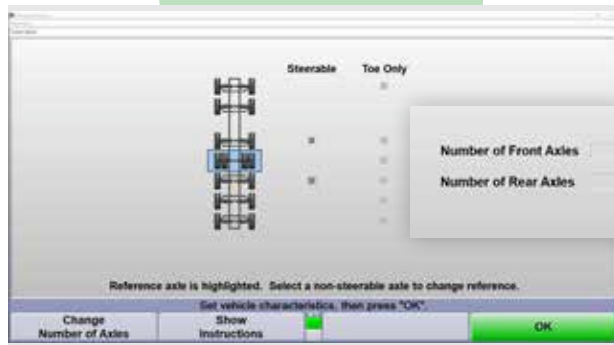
Steerable
Toe Only

Number of Front Axles
Number of Rear Axles

Reference axle is highlighted. Select a non-steerable axle to change reference.

Set vehicle characteristics, then press "OK".

Change Number of Axles
Show Instructions
OK